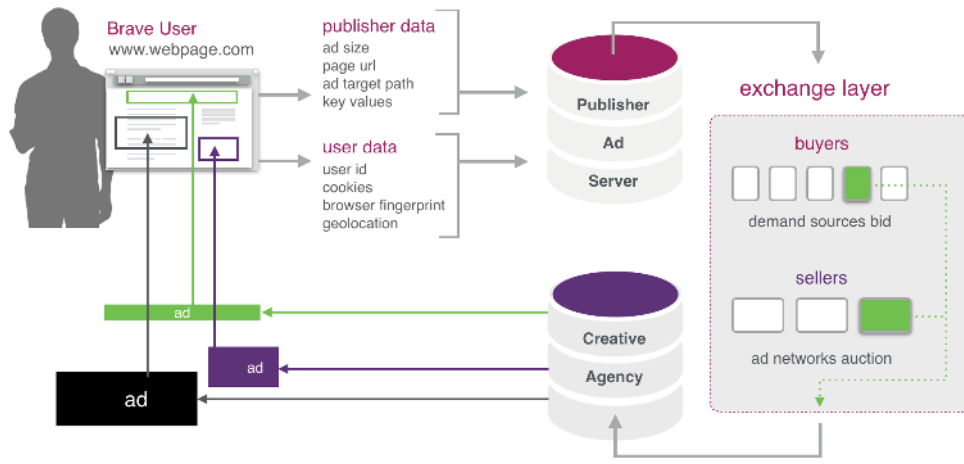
Brave User
www.webpage.com

publisher data
ad size
page url
ad target path
key values

user data
user id
cookies
browser fingerprint
geolocation

Publisher
Ad
Server

exchange layer

buyers

demand sources bid

sellers

ad networks auction

Creative
Agency

ad

ad

ad